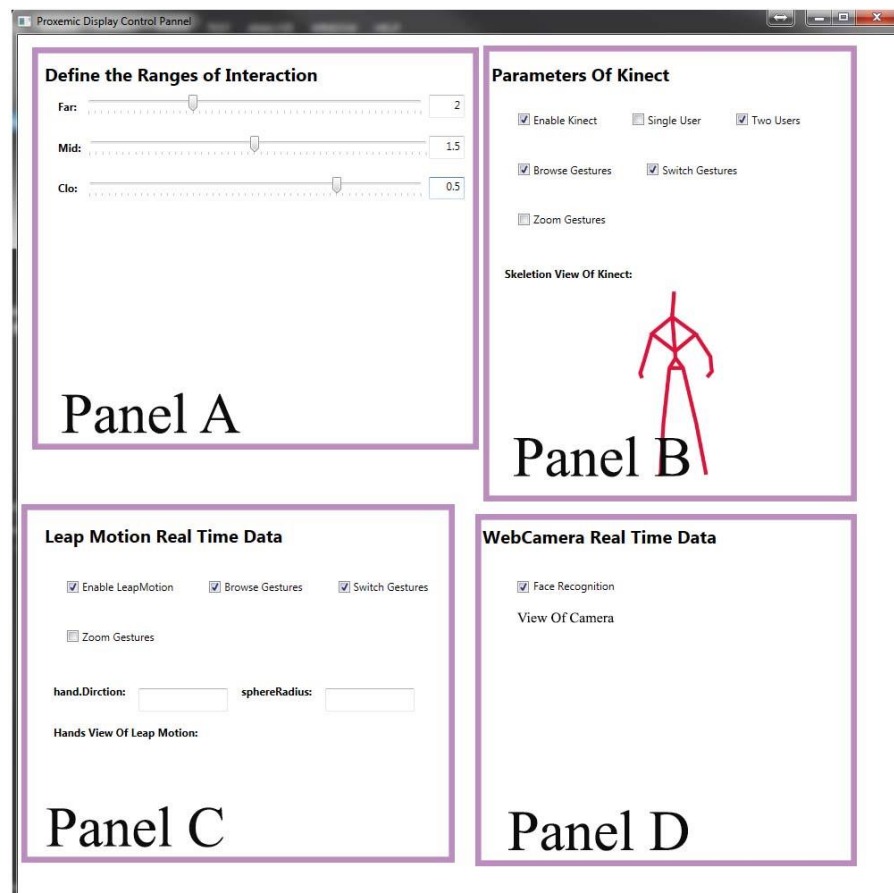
Proxemic Display Control Pannel

Define the Ranges of Interaction

Far: 2

Mid: 1.5

Clo: 0.5

Panel A

Parameters Of Kinect

Enable Kinect
Single User
Two Users

Browse Gestures
Switch Gestures

Zoom Gestures

Skeletion View Of Kinect:

Panel B

Leap Motion Real Time Data

Enable LeapMotion
Browse Gestures
Switch Gestures

Zoom Gestures

hand.Dirction:
sphereRadius:

Hands View Of Leap Motion:

Panel C

WebCamera Real Time Data

Face Recognition

View Of Camera

Panel D